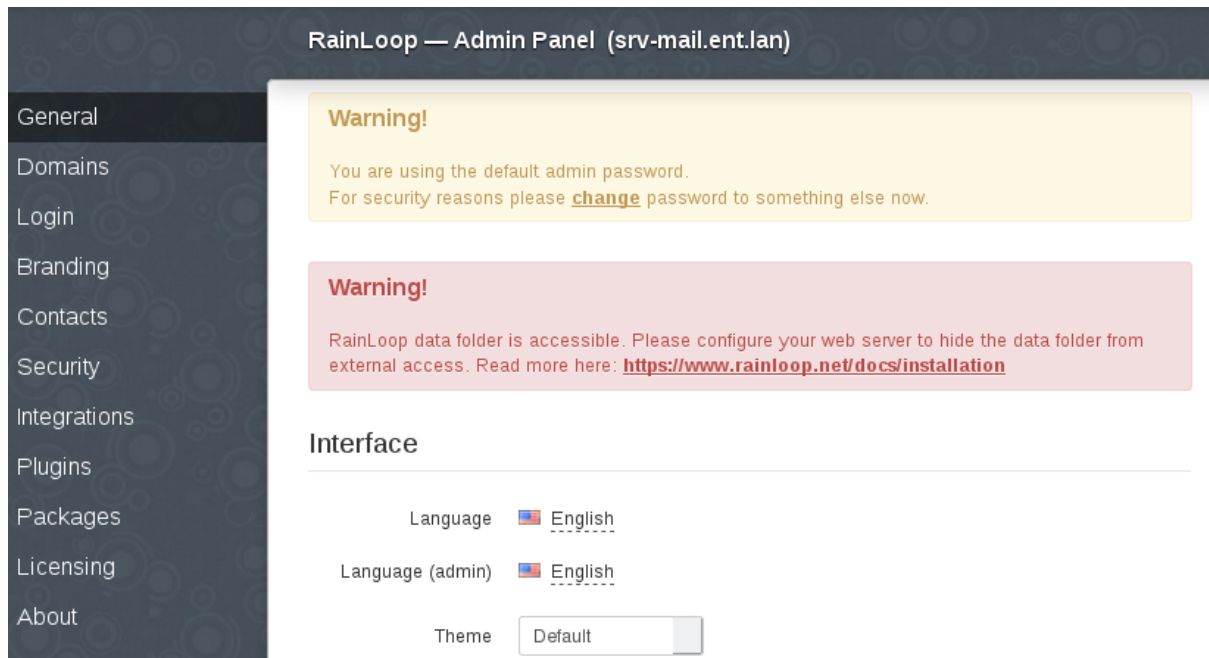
RainLoop — Admin Panel (srv-mail.ent.lan)

General
Domains
Login
Branding
Contacts
Security
Integrations
Plugins
Packages
Licensing
About

Warning!

You are using the default admin password.
For security reasons please change password to something else now.

Warning!

RainLoop data folder is accessible. Please configure your web server to hide the data folder from external access. Read more here: https://www.rainloop.net/docs/installation

Interface

Language English

Language (admin) English

Theme Default